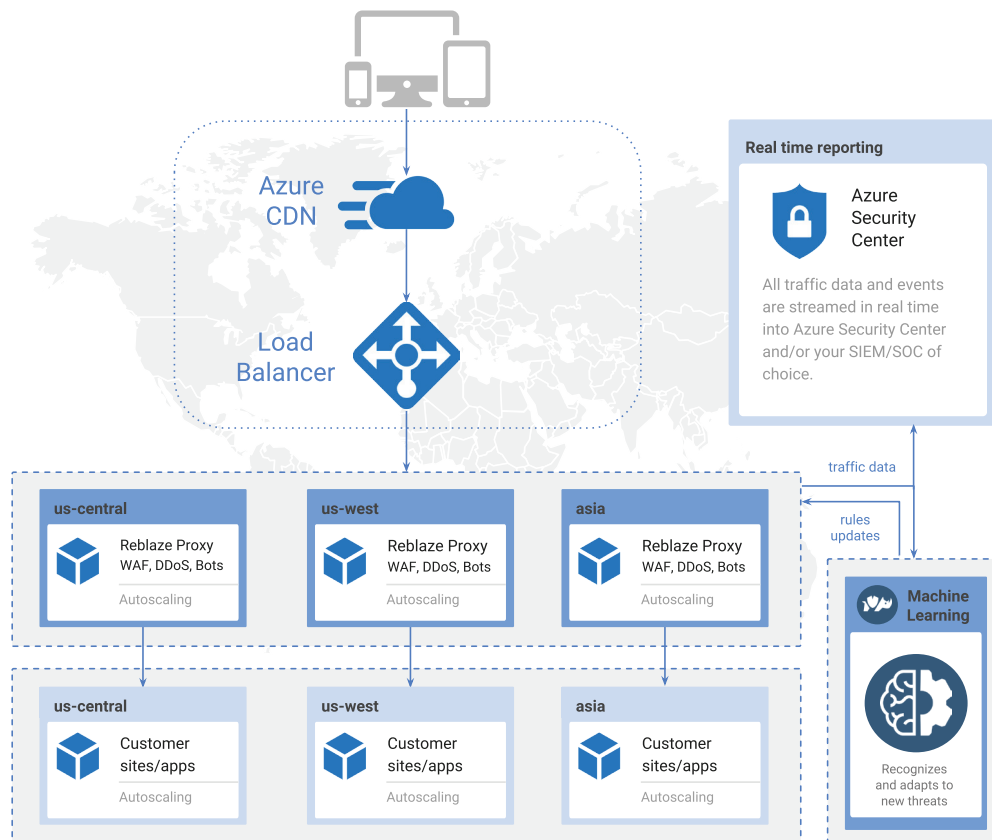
Azure CDN

Load Balancer

Real time reporting

Azure Security Center

All traffic data and events are streamed in real time into Azure Security Center and/or your SIEM/SOC of choice.

traffic data

rules updates

us-central

Reblaze Proxy
WAF, DDoS, Bots

Autoscaling

us-west

Reblaze Proxy
WAF, DDoS, Bots

Autoscaling

asia

Reblaze Proxy
WAF, DDoS, Bots

Autoscaling

Machine Learning

Recognizes and adapts to new threats

us-central

Customer sites/apps

Autoscaling

us-west

Customer sites/apps

Autoscaling

asia

Customer sites/apps

Autoscaling